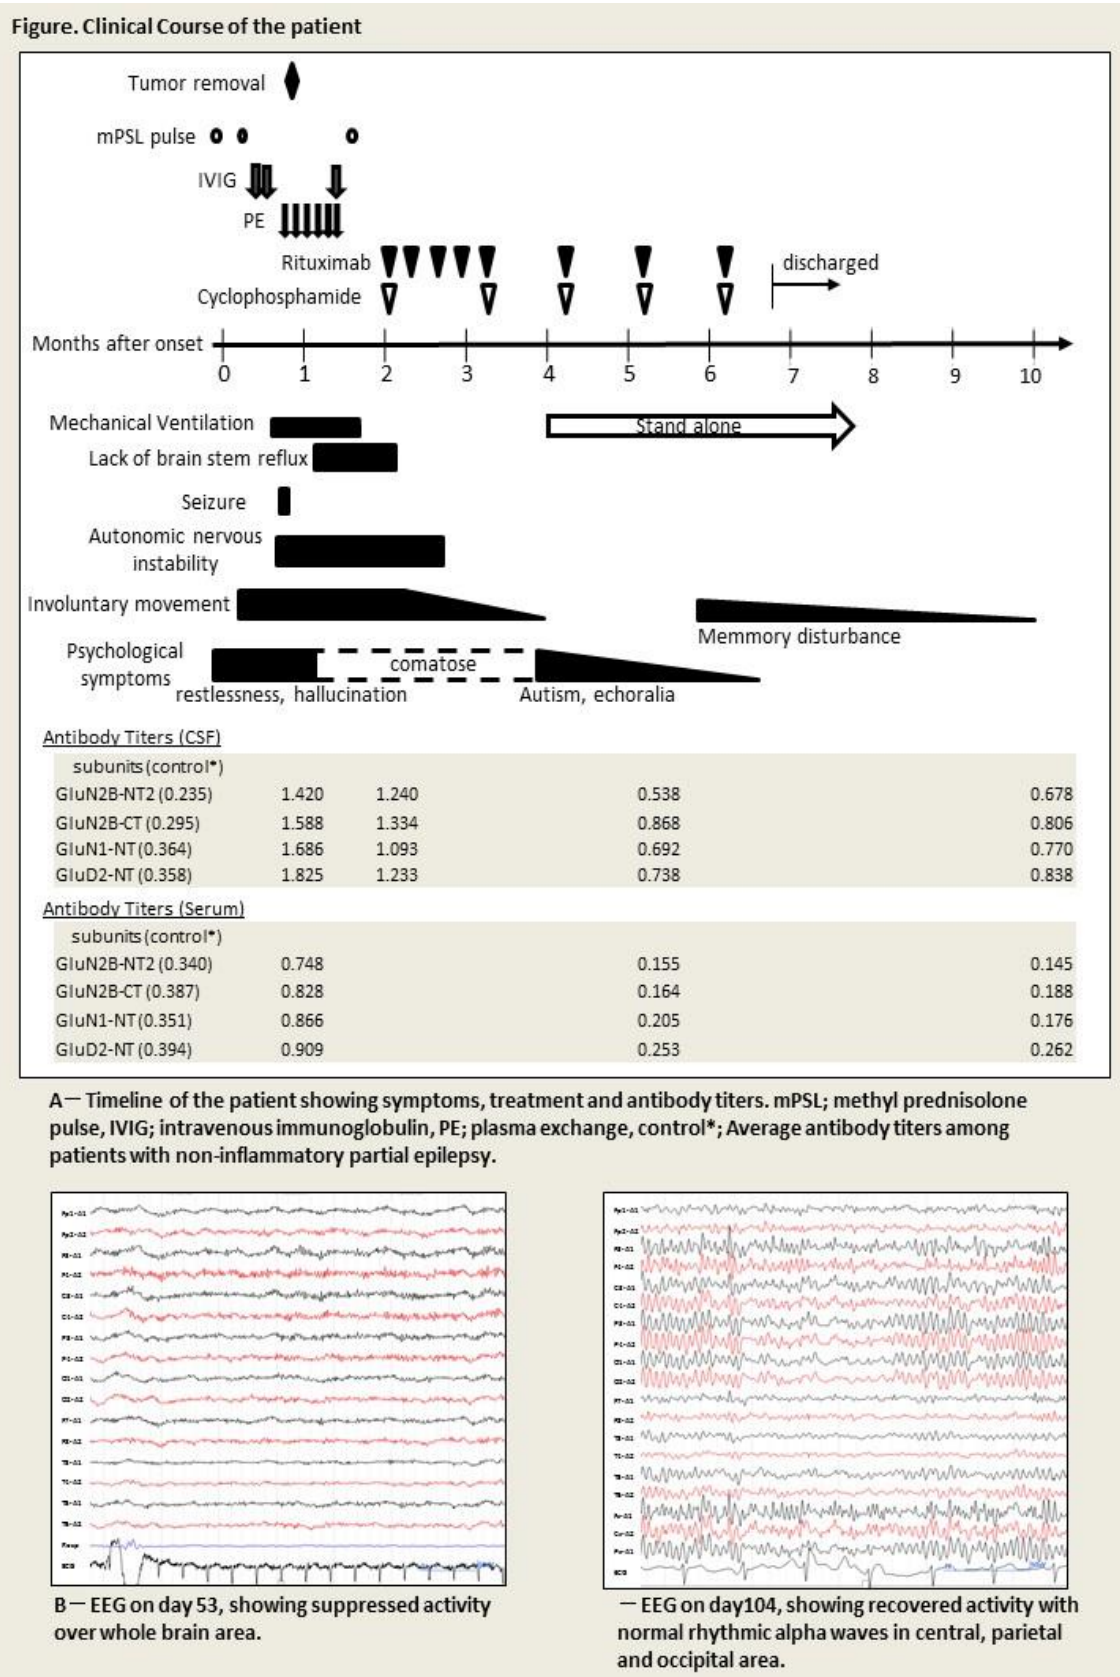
Figure. Clinical Course of the patient

Tumor removal

mPSL pulse

IVIG

PE

Rituximab

Cyclophosphamide

discharged

Months after onset

0 1 2 3 4 5 6 7 8 9 10

Mechanical Ventilation

Stand alone

Lack of brain stem reflux

Seizure

Autonomic nervous instability

Involuntary movement

Memmory disturbance

Psychological symptoms

comatose

restlessness, hallucination

Autism, echoralia

Antibody Titers (CSF)

| subunits (control*) | | | | |
|---|---|---|---|---|
| GluN2B-NT2 (0.235) | 1.420 | 1.240 | 0.538 | 0.678 |
| GluN2B-CT (0.295) | 1.588 | 1.334 | 0.868 | 0.806 |
| GluN1-NT (0.364) | 1.686 | 1.093 | 0.692 | 0.770 |
| GluD2-NT (0.358) | 1.825 | 1.233 | 0.738 | 0.838 |

Antibody Titers (Serum)

| subunits (control*) | | | |
|---|---|---|---|
| GluN2B-NT2 (0.340) | 0.748 | 0.155 | 0.145 |
| GluN2B-CT (0.387) | 0.828 | 0.164 | 0.188 |
| GluN1-NT (0.351) | 0.866 | 0.205 | 0.176 |
| GluD2-NT (0.394) | 0.909 | 0.253 | 0.262 |

A— Timeline of the patient showing symptoms, treatment and antibody titers. mPSL; methyl prednisolone pulse, IVIG; intravenous immunoglobulin, PE; plasma exchange, control*; Average antibody titers among patients with non-inflammatory partial epilepsy.

B— EEG on day 53, showing suppressed activity over whole brain area.

— EEG on day104, showing recovered activity with normal rhythmic alpha waves in central, parietal and occipital area.